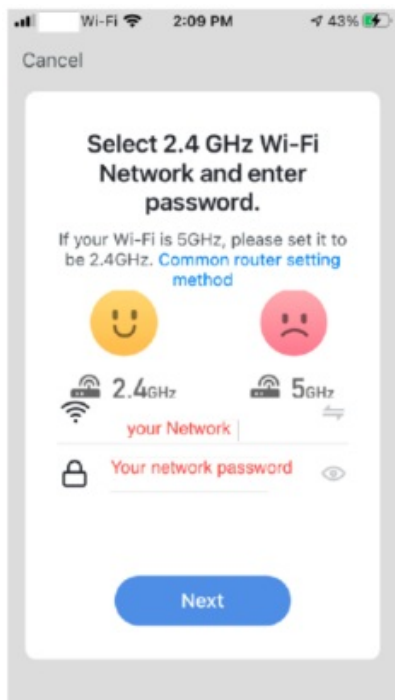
Wi-Fi 2:09 PM 43%

Cancel

Select 2.4 GHz Wi-Fi Network and enter password.

If your Wi-Fi is 5GHz, please set it to be 2.4GHz. Common router setting method

2.4GHz

5GHz

your Network

Your network password

Next